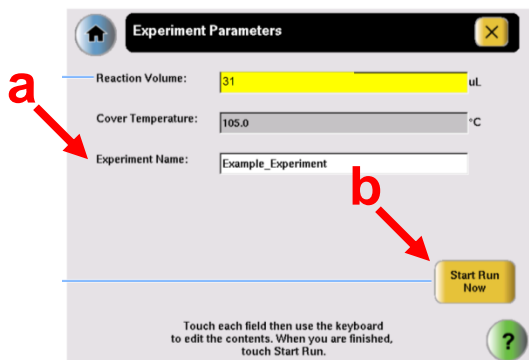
Experiment Parameters

a

Reaction Volume: 31 uL

Cover Temperature: 105.0 °C

Experiment Name: Example_Experiment

b

Start Run Now

Touch each field then use the keyboard to edit the contents. When you are finished, touch Start Run.

?